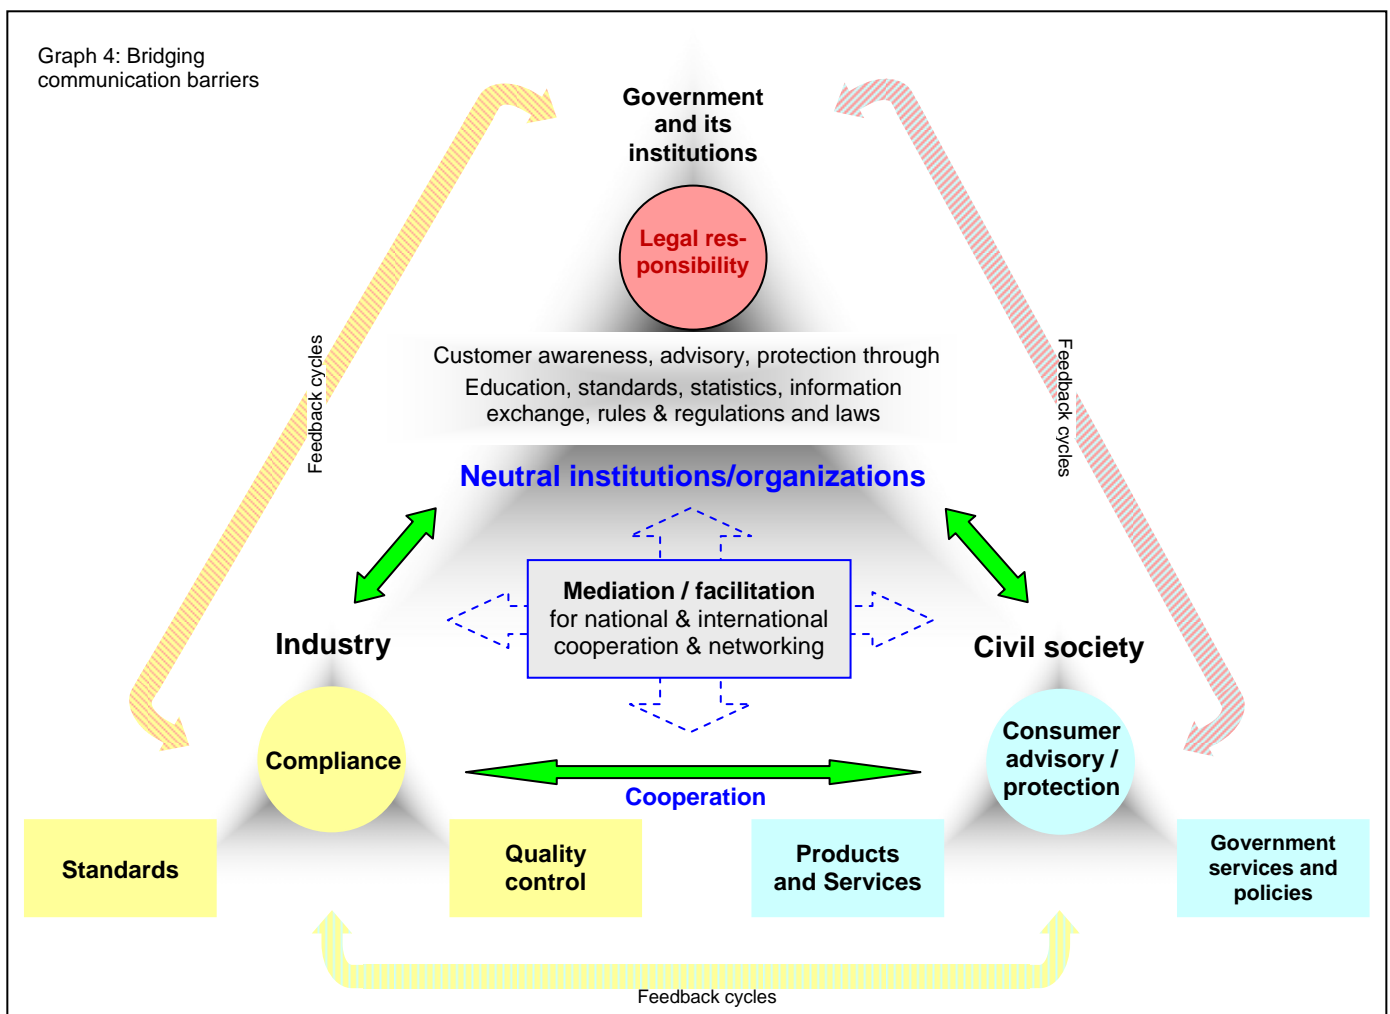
Graph 4: Bridging communication barriers

Government and its institutions

Legal responsibility

Customer awareness, advisory, protection through Education, standards, statistics, information exchange, rules & regulations and laws

Neutral institutions/organizations

Feedback cycles

Feedback cycles

Mediation / facilitation for national & international cooperation & networking

Industry

Civil society

Compliance

Consumer advisory / protection

Cooperation

Standards

Quality control

Products and Services

Government services and policies

Feedback cycles